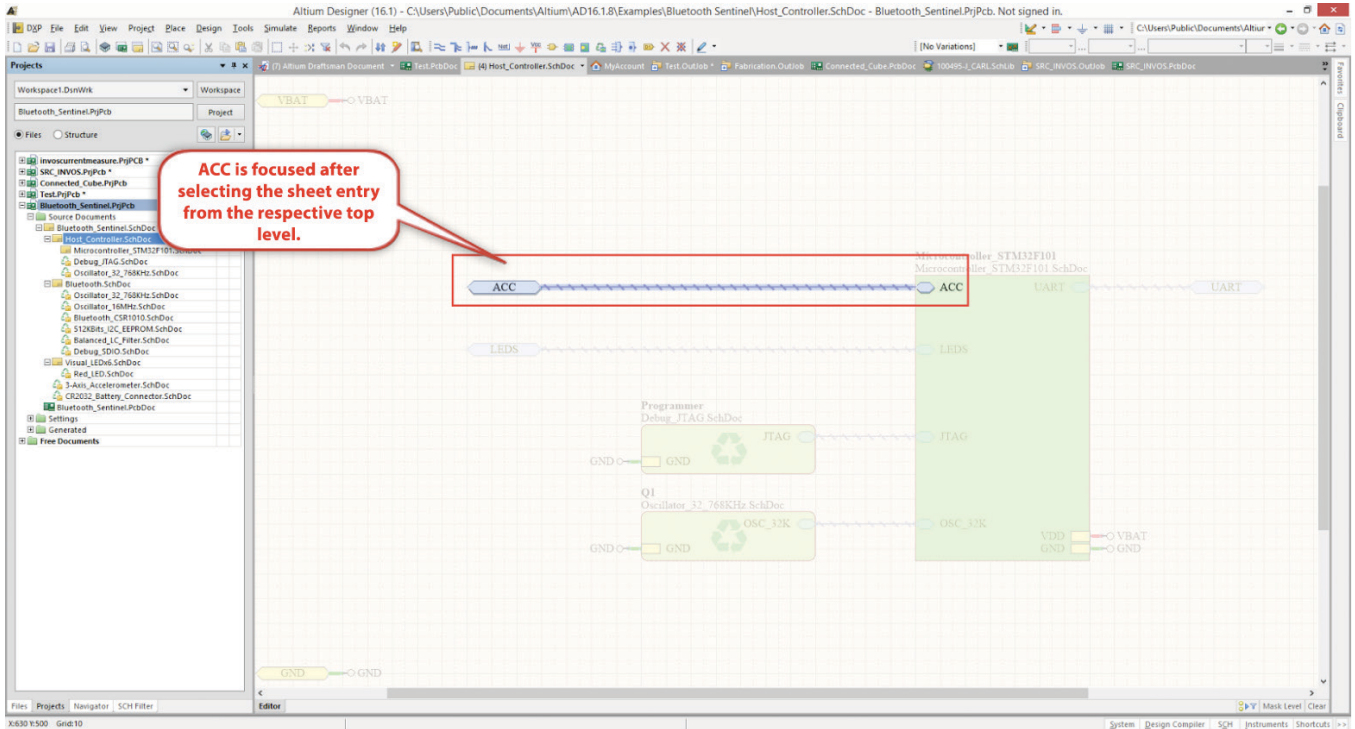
Altium Designer (16.1) - C:\Users\Public\Documents\Altium\AD16.1.8\Examples\Bluetooth Sentinel\Host_Controller.SchDoc - Bluetooth_Sentinel.PrjPcb. Not signed in.

DXP File Edit View Project Place Design Tools Simulate Reports Window Help

C:\Users\Public\Documents\Altiur

[No Variations]

Projects

Workspace1.DsnWrk Workspace

Bluetooth_Sentinel.PrjPcb Project

Files Structure

invoscurrentmeasure.PrjPCB *
SRC_INVOS.PrjPcb *
Connected_Cube.PrjPcb
Test.PrjPcb *
Bluetooth_Sentinel.PrjPcb
Source Documents
Bluetooth_Sentinel.SchDoc
Host_Controller.SchDoc
Microcontroller_STM32F101.SchDoc
Debug_JTAG.SchDoc
Oscillator_32_768KHz.SchDoc
Bluetooth.SchDoc
Oscillator_32_768KHz.SchDoc
Oscillator_16MHz.SchDoc
Bluetooth_CSR1010.SchDoc
512KBits_I2C_EEPROM.SchDoc
Balanced_LC_Filter.SchDoc
Debug_SDIO.SchDoc
Visual_LEDx6.SchDoc
Red_LED.SchDoc
3-Axis_Accelerometer.SchDoc
CR2032_Battery_Connector.SchDoc
Bluetooth_Sentinel.PcbDoc
Settings
Generated
Free Documents

Files Projects Navigator SCH Filter

(1) Altium Draftsman Document Test.PcbDoc (4) Host_Controller.SchDoc MyAccount Test.OutJob Fabrication.OutJob Connected_Cube.PcbDoc 100495-J_CARL.SchLib SRC_INVOS.OutJob SRC_INVOS.PcbDoc

Favorites Clipboard

VBAT VBAT

ACC is focused after selecting the sheet entry from the respective top level.

Microcontroller_STM32F101
Microcontroller_STM32F101.SchDoc

ACC ACC
UART UART
LEDS LEDS

Programmer
Debug_JTAG.SchDoc
JTAG JTAG
GND GND

Q1
Oscillator_32_768KHz.SchDoc
OSC_32K OSC_32K
GND GND
VDD VBAT
GND GND

GND GND

Editor

Mask Level Clear

X:630 Y:500 Grid:10

System Design Compiler SCH Instruments Shortcuts >>